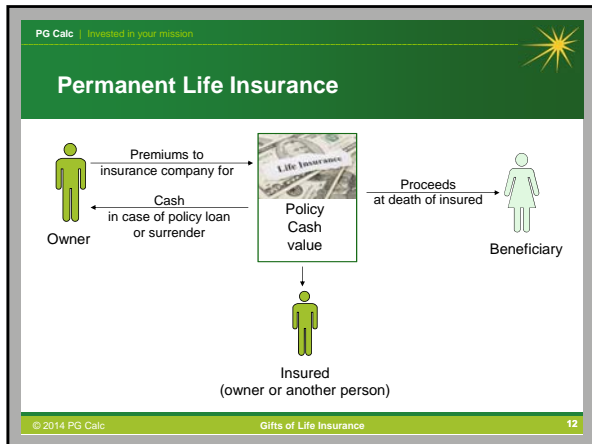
PG Calc | Invested in your mission

Permanent Life Insurance

Premiums to insurance company for

Cash in case of policy loan or surrender

Owner

Life Insurance

Policy Cash value

Proceeds at death of insured

Beneficiary

Insured (owner or another person)

© 2014 PG Calc

Gifts of Life Insurance

12